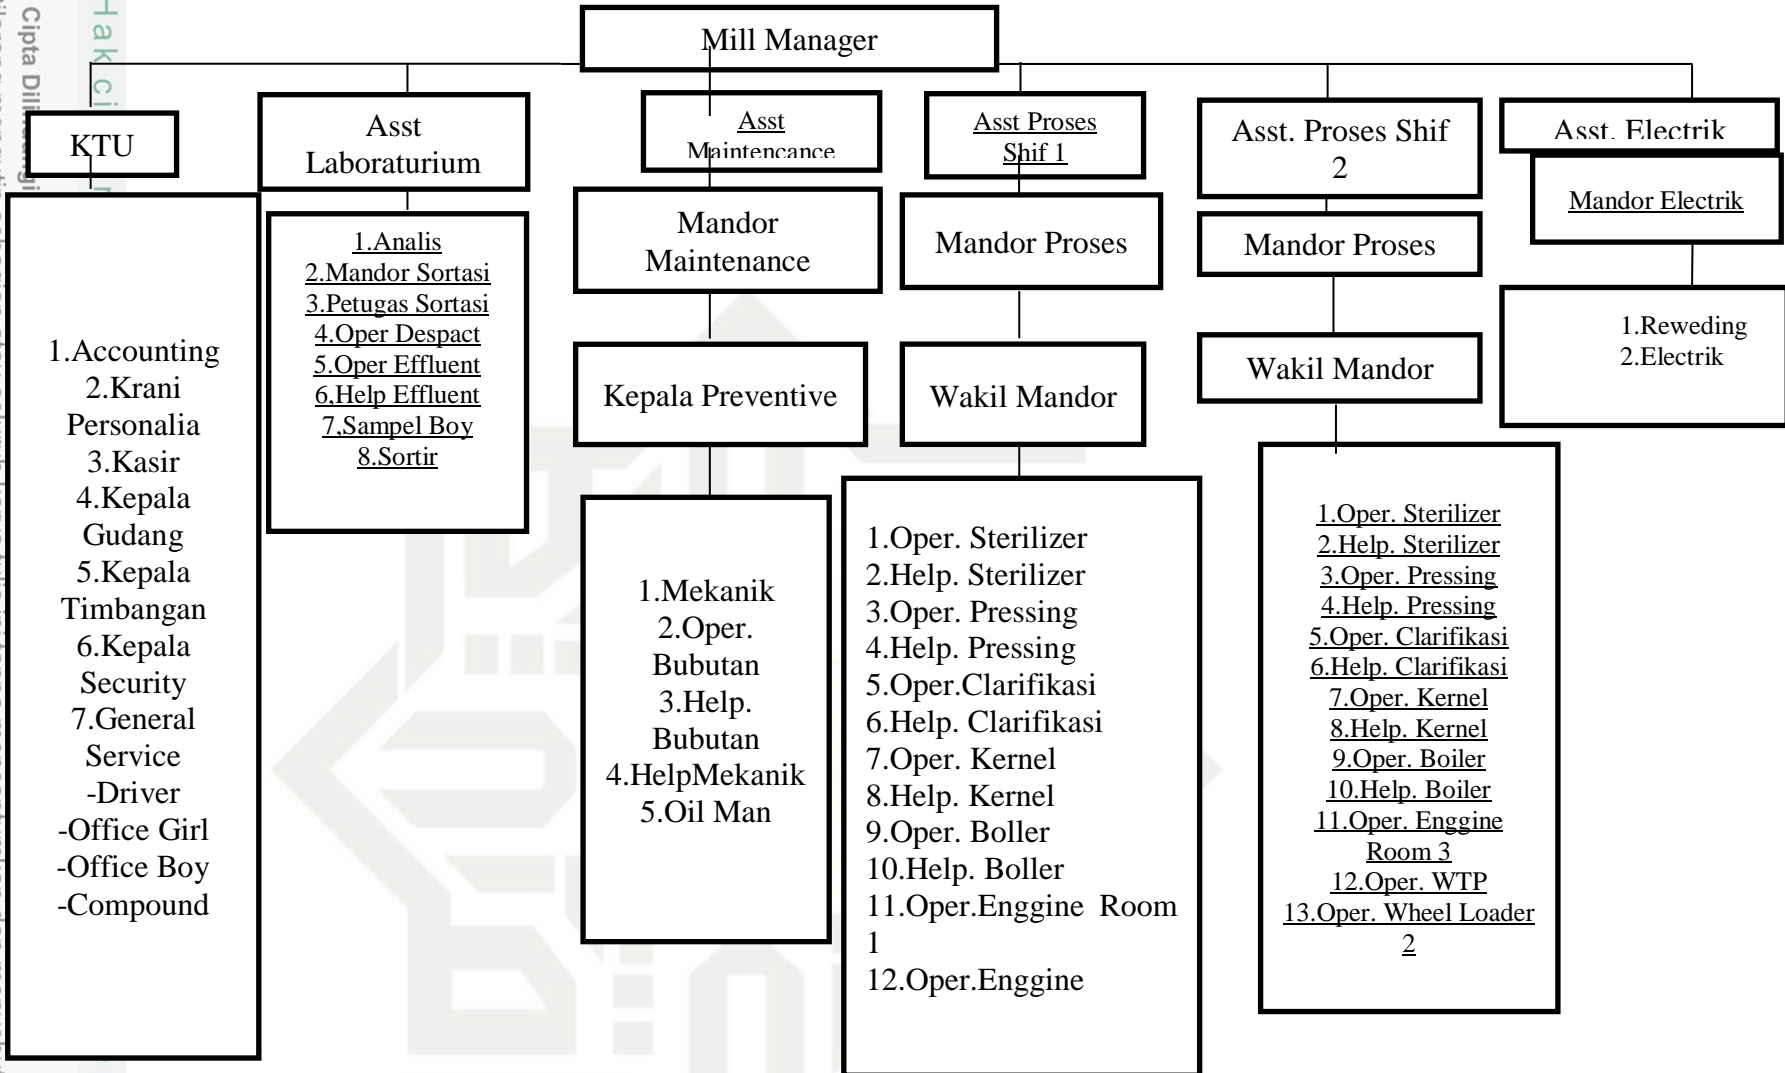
Hak ci
Cipta Dil

Mill Manager

KTU

1.Accounting
2.Krani Personalia
3.Kasir
4.Kepala Gudang
5.Kepala Timbangan
6.Kepala Security
7.General Service
-Driver
-Office Girl
-Office Boy
-Compound

Asst Laboraturium

1.Analis
2.Mandor Sortasi
3.Petugas Sortasi
4.Oper Despact
5.Oper Effluent
6,Help Effluent
7,Sampel Boy
8.Sortir

Asst Maintencance

Mandor Maintenance

Kepala Preventive

1.Mekanik
2.Oper. Bubutan
3.Help. Bubutan
4.HelpMekanik
5.Oil Man

Asst Proses Shif 1

Mandor Proses

Wakil Mandor

1.Oper. Sterilizer
2.Help. Sterilizer
3.Oper. Pressing
4.Help. Pressing
5.Oper.Clarifikasi
6.Help. Clarifikasi
7.Oper. Kernel
8.Help. Kernel
9.Oper. Boller
10.Help. Boller
11.Oper.Enggine Room 1
12.Oper.Enggine

Asst. Proses Shif 2

Mandor Proses

Wakil Mandor

1.Oper. Sterilizer
2.Help. Sterilizer
3.Oper. Pressing
4.Help. Pressing
5.Oper. Clarifikasi
6.Help. Clarifikasi
7.Oper. Kernel
8.Help. Kernel
9.Oper. Boiler
10.Help. Boiler
11.Oper. Enggine Room 3
12.Oper. WTP
13.Oper. Wheel Loader 2

Asst. Electrik

Mandor Electrik

1.Reweding
2.Electrik